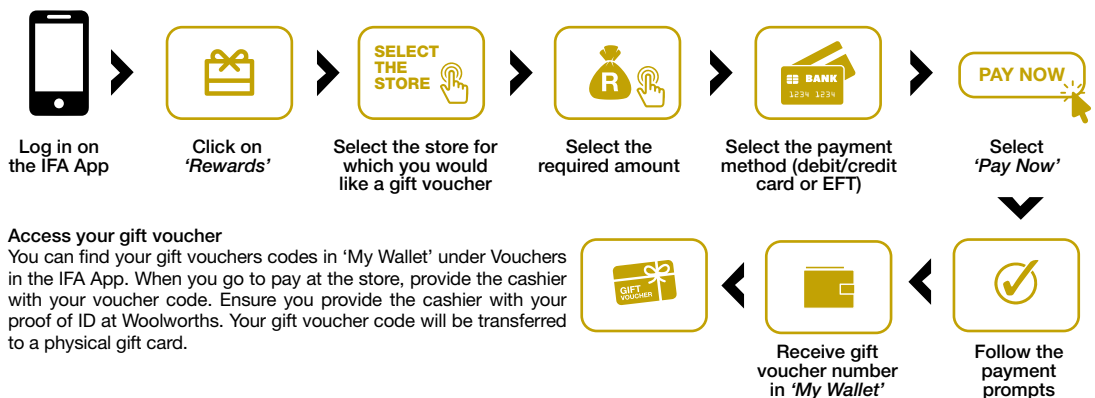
Log in on the IFA App

Click on *'Rewards'*

SELECT THE STORE

Select the store for which you would like a gift voucher

R

Select the required amount

BANK
1234 1234

Select the payment method (debit/credit card or EFT)

PAY NOW

Select *'Pay Now'*

Access your gift voucher
You can find your gift vouchers codes in 'My Wallet' under Vouchers in the IFA App. When you go to pay at the store, provide the cashier with your voucher code. Ensure you provide the cashier with your proof of ID at Woolworths. Your gift voucher code will be transferred to a physical gift card.

GIFT VOUCHER

Receive gift voucher number in *'My Wallet'*

Follow the payment prompts